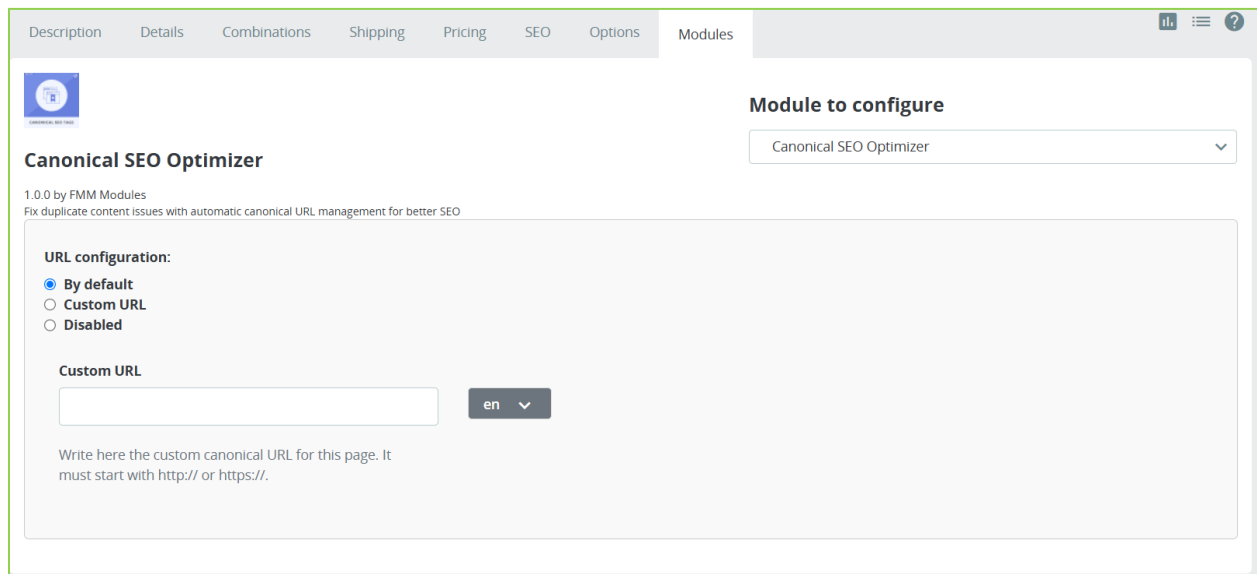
Description Details Combinations Shipping Pricing SEO Options Modules

CANONICAL SEO TAGS

Canonical SEO Optimizer

1.0.0 by FMM Modules
Fix duplicate content issues with automatic canonical URL management for better SEO

Module to configure

Canonical SEO Optimizer

URL configuration:
By default
Custom URL
Disabled

Custom URL

en

Write here the custom canonical URL for this page. It must start with http:// or https://.